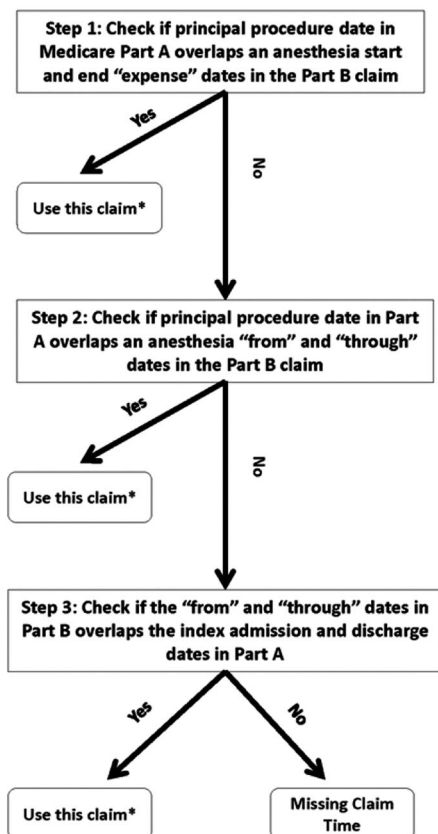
Step 1: Check if principal procedure date in Medicare Part A overlaps an anesthesia start and end "expense" dates in the Part B claim

Yes

No

Use this claim*

Step 2: Check if principal procedure date in Part A overlaps an anesthesia "from" and "through" dates in the Part B claim

Yes

No

Use this claim*

Step 3: Check if the "from" and "through" dates in Part B overlaps the index admission and discharge dates in Part A

Yes

No

Use this claim*

Missing Claim Time